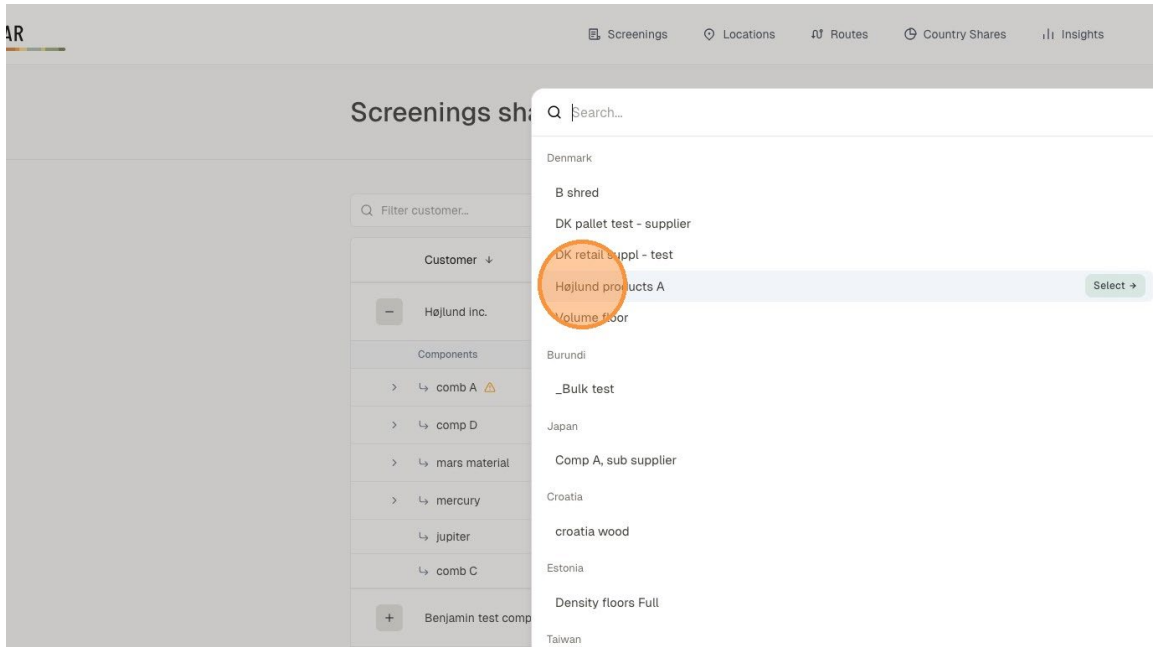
AR

Screenings Locations Routes Country Shares Insights

Screenings sh

Filter customer...

Customer ↓

– Højlund inc.

Components

> ↳ comb A ⚠

> ↳ comp D

> ↳ mars material

> ↳ mercury

↳ jupiter

↳ comb C

+ Benjamin test comp

Search...

Denmark

B shred

DK pallet test - supplier

DK retail suppl - test

Højlund products A

Select →

Volume floor

Burundi

_Bulk test

Japan

Comp A, sub supplier

Croatia

croatia wood

Estonia

Density floors Full

Taiwan